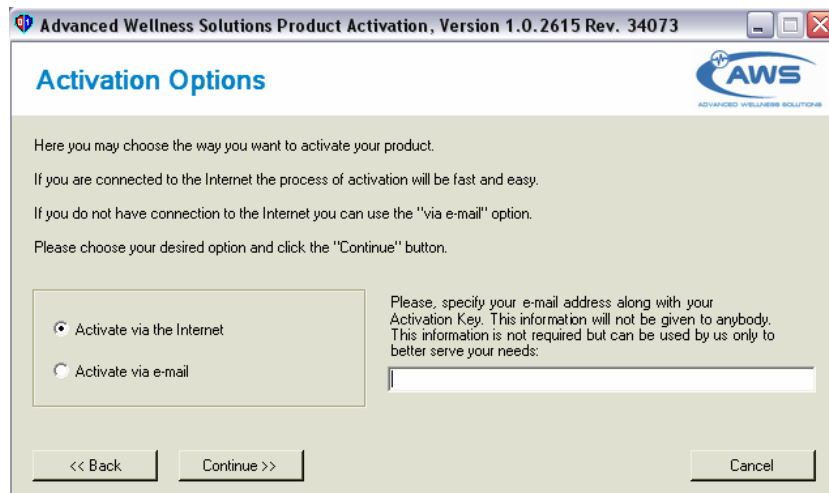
Advanced Wellness Solutions Product Activation, Version 1.0.2615 Rev. 34073

Activation Options

AWS
ADVANCED WELLNESS SOLUTIONS

Here you may choose the way you want to activate your product.

If you are connected to the Internet the process of activation will be fast and easy.

If you do not have connection to the Internet you can use the "via e-mail" option.

Please choose your desired option and click the "Continue" button.

Activate via the Internet

Activate via e-mail

Please, specify your e-mail address along with your Activation Key. This information will not be given to anybody. This information is not required but can be used by us only to better serve your needs:

<< Back

Continue >>

Cancel